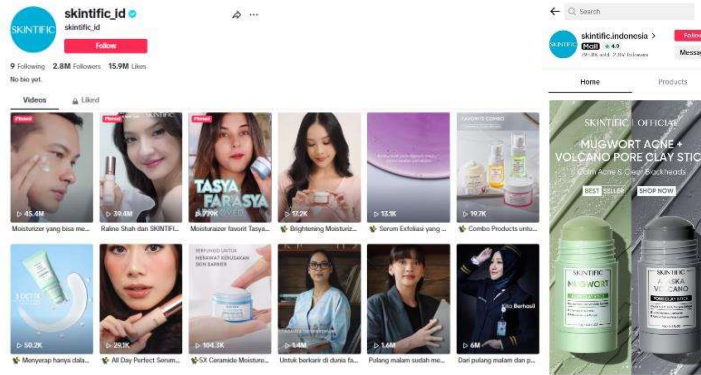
SKINTIFIC

skintific_id
skintific_id
Follow
9 Following 2.8M Followers 15.9M Likes
No bio yet.

Videos Liked

Pinned
45.4M
Moisturizer yang bisa me...

Pinned
39.4M
Raline Shah dan SKINTIFI...

Pinned
TASYA FARASYA
9.79K
Moisturaizer favorit Tasya...

17.2K
Brightening Moisturiz...

13.1K
Serum Exfoliasi yang ...

FAVORITE COMBO
19.7K
Combo Products untu...

50.2K
Menyerap hanya dala...

29.1K
All Day Perfect Serum...

PERFUMED UNTUK MERAWAT KERUSAKAN SKIN BARRIER
104.3K
5X Ceramide Moisture...

Untuk berkarir di dunia fa...

1.6M
Pulang malam sudah me...

6M
Dari pulang malam plus ...

Search
skintific.indonesia
Mall 4.9
Follow
Messa
Home
Products

SKINTIFIC | OFFICIAL
MUGWORT ACNE + VOLCANO PORE CLAY STICK
Calm Acne & Clear Blackheads
BEST SELLER
SHOP NOW
SKINTIFIC
MUGWORT
SKINTIFIC
ALASKA VOLCANO